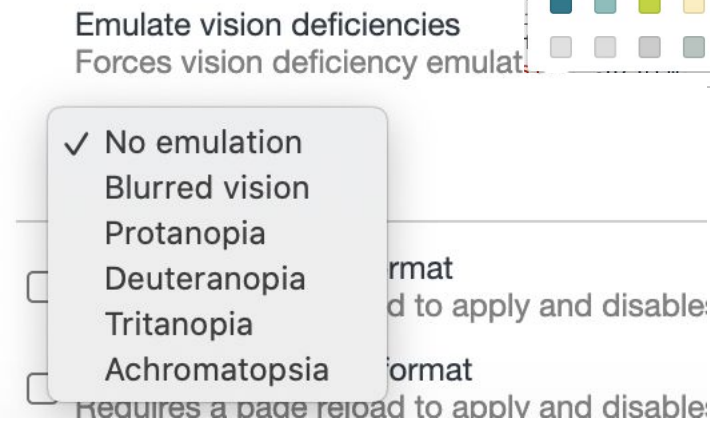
Emulate vision deficiencies
Forces vision deficiency emulat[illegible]

✓ No emulation
Blurred vision
Protanopia
Deuteranopia
Tritanopia
Achromatopsia

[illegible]rmat
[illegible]d to apply and disable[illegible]

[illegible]format
Requires a page reload to apply and disable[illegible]